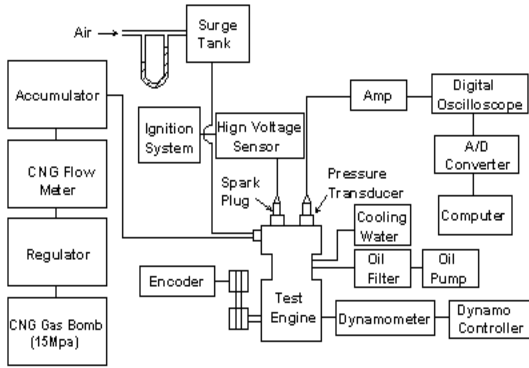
Air →

Surge Tank

Accumulator

Ignition System

Hign Voltage Sensor

Amp

Digital Oscilloscope

A/D Converter

Computer

CNG Flow Meter

Spark Plug

Pressure Transducer

Cooling Water

Regulator

Oil Filter

Oil Pump

Encoder

Test Engine

Dynamometer

Dynamo Controller

CNG Gas Bomb (15Mpa)